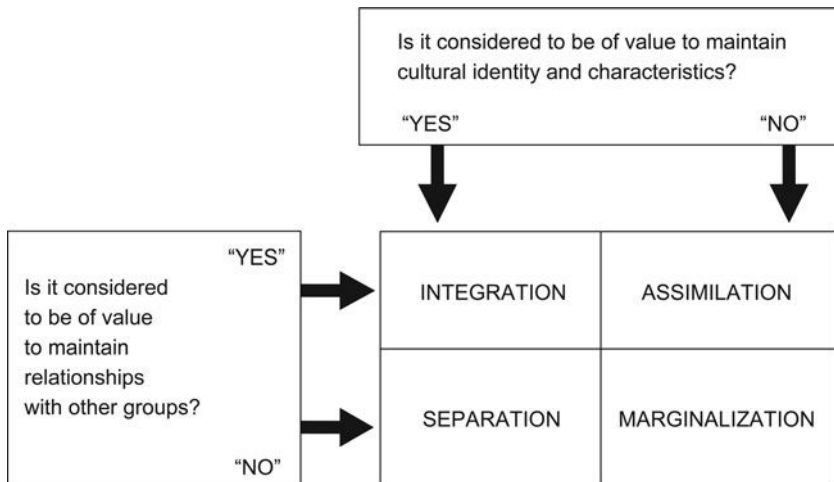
Is it considered to be of value to maintain cultural identity and characteristics?

"YES"

"NO"

"YES"

Is it considered to be of value to maintain relationships with other groups?

"NO"

| INTEGRATION | ASSIMILATION |
|---|---|
| SEPARATION | MARGINALIZATION |